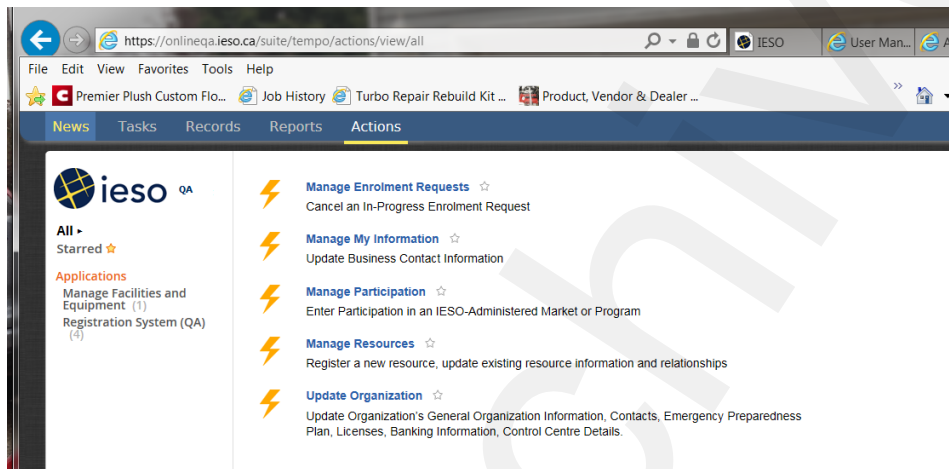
https://onlineqa.ieso.ca/suite/tempo/actions/view/all

IESO

User Man...

A

File Edit View Favorites Tools Help

Premier Plush Custom Flo... Job History Turbo Repair Rebuild Kit ... Product, Vendor & Dealer ...

News Tasks Records Reports Actions

ieso QA

All ▸
Starred ☆

Applications
Manage Facilities and Equipment (1)
Registration System (QA) (4)

Manage Enrolment Requests ☆
Cancel an In-Progress Enrolment Request

Manage My Information ☆
Update Business Contact Information

Manage Participation ☆
Enter Participation in an IESO-Administered Market or Program

Manage Resources ☆
Register a new resource, update existing resource information and relationships

Update Organization ☆
Update Organization's General Organization Information, Contacts, Emergency Preparedness Plan, Licenses, Banking Information, Control Centre Details.